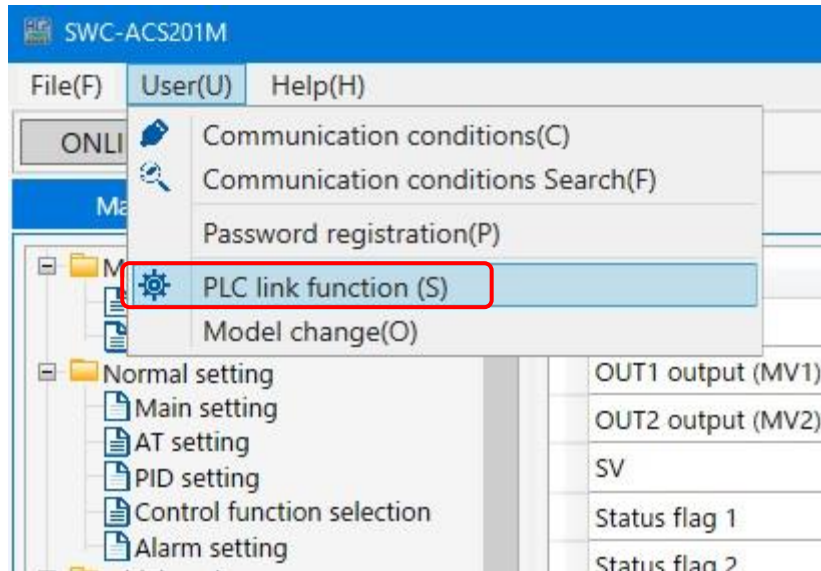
SWC-ACS201M

File(F) User(U) Help(H)

ONLI

Ma

M

Communication conditions(C)
Communication conditions Search(F)
Password registration(P)
PLC link function (S)
Model change(O)

Normal setting
Main setting
AT setting
PID setting
Control function selection
Alarm setting

OUT1 output (MV1)
OUT2 output (MV2)
SV
Status flag 1
Status flag 2